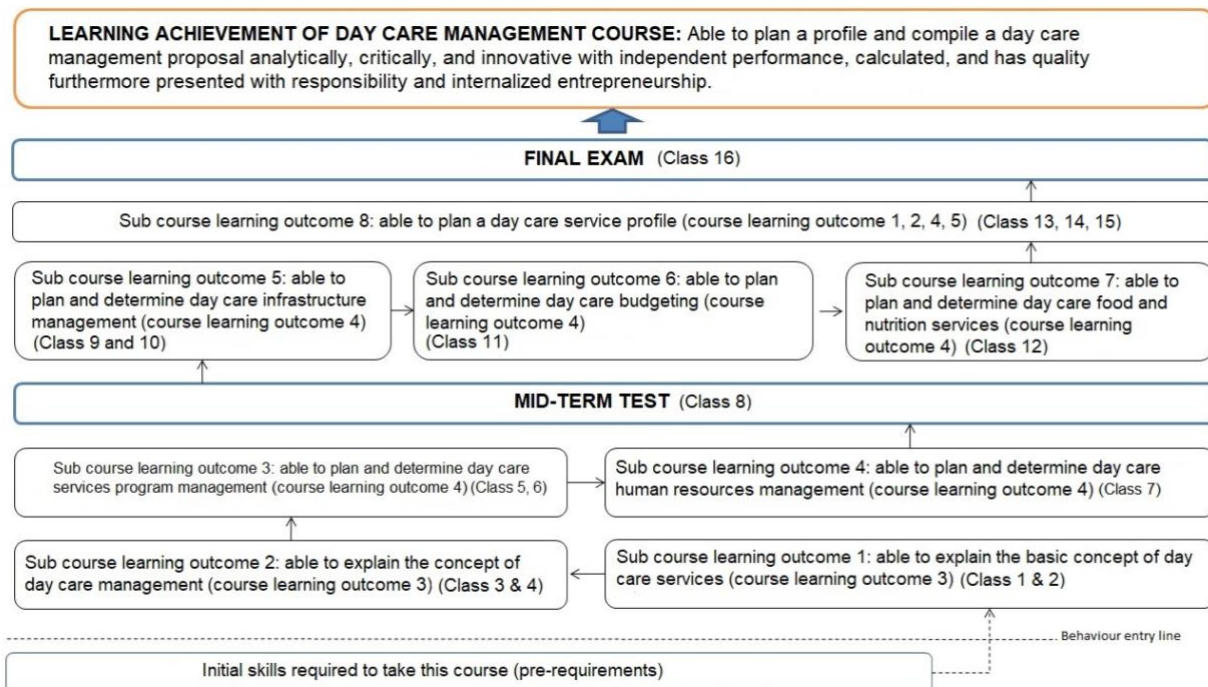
LEARNING ACHIEVEMENT OF DAY CARE MANAGEMENT COURSE: Able to plan a profile and compile a day care management proposal analytically, critically, and innovative with independent performance, calculated, and has quality furthermore presented with responsibility and internalized entrepreneurship.

FINAL EXAM (Class 16)

Sub course learning outcome 8: able to plan a day care service profile (course learning outcome 1, 2, 4, 5) (Class 13, 14, 15)

Sub course learning outcome 5: able to plan and determine day care infrastructure management (course learning outcome 4) (Class 9 and 10)

Sub course learning outcome 6: able to plan and determine day care budgeting (course learning outcome 4) (Class 11)

Sub course learning outcome 7: able to plan and determine day care food and nutrition services (course learning outcome 4) (Class 12)

MID-TERM TEST (Class 8)

Sub course learning outcome 3: able to plan and determine day care services program management (course learning outcome 4) (Class 5, 6)

Sub course learning outcome 4: able to plan and determine day care human resources management (course learning outcome 4) (Class 7)

Sub course learning outcome 2: able to explain the concept of day care management (course learning outcome 3) (Class 3 & 4)

Sub course learning outcome 1: able to explain the basic concept of day care services (course learning outcome 3) (Class 1 & 2)

Behaviour entry line

Initial skills required to take this course (pre-requirements)